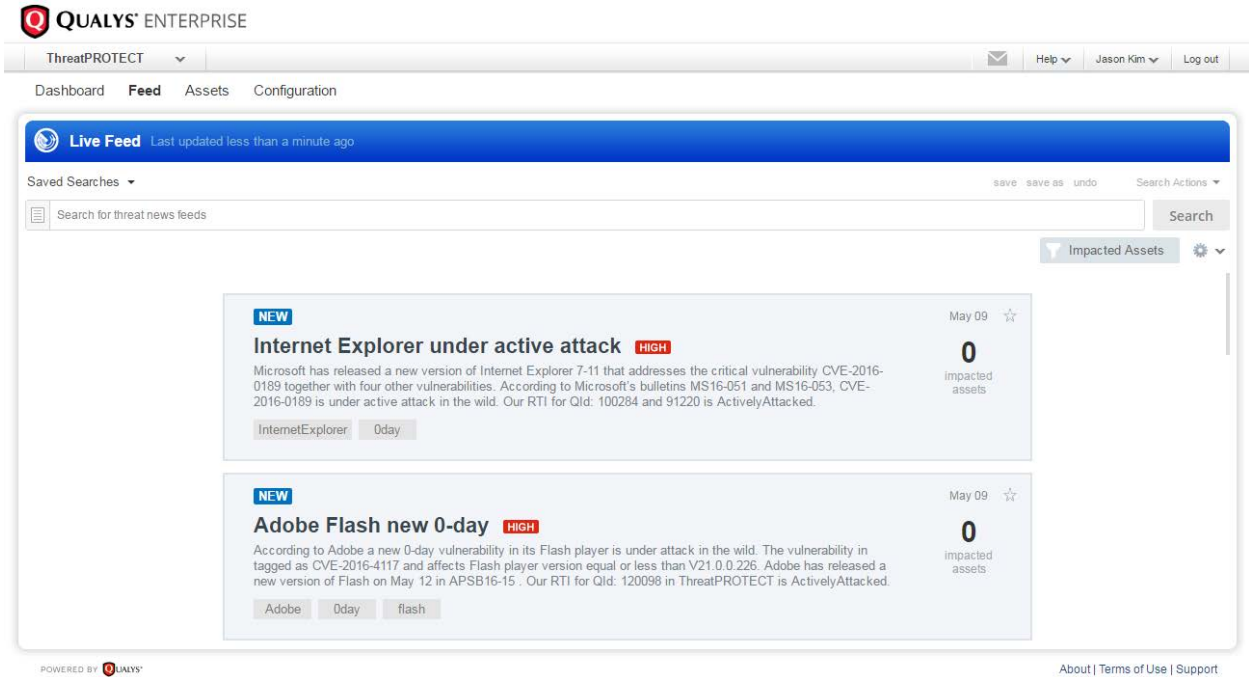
QUALYS ENTERPRISE

ThreatPROTECT

Help Jason Kim Log out

Dashboard Feed Assets Configuration

Live Feed Last updated less than a minute ago

Saved Searches

save save as undo Search Actions

Search for threat news feeds

Search

Impacted Assets

NEW

May 09

Internet Explorer under active attack HIGH

Microsoft has released a new version of Internet Explorer 7-11 that addresses the critical vulnerability CVE-2016-0189 together with four other vulnerabilities. According to Microsoft's bulletins MS16-051 and MS16-053, CVE-2016-0189 is under active attack in the wild. Our RTI for QId: 100284 and 91220 is ActivelyAttacked.

0
impacted assets

InternetExplorer 0day

NEW

May 09

Adobe Flash new 0-day HIGH

According to Adobe a new 0-day vulnerability in its Flash player is under attack in the wild. The vulnerability in tagged as CVE-2016-4117 and affects Flash player version equal or less than V21.0.0.226. Adobe has released a new version of Flash on May 12 in APSB16-15 . Our RTI for QId: 120098 in ThreatPROTECT is ActivelyAttacked.

0
impacted assets

Adobe 0day flash

POWERED BY QUALYS

About | Terms of Use | Support